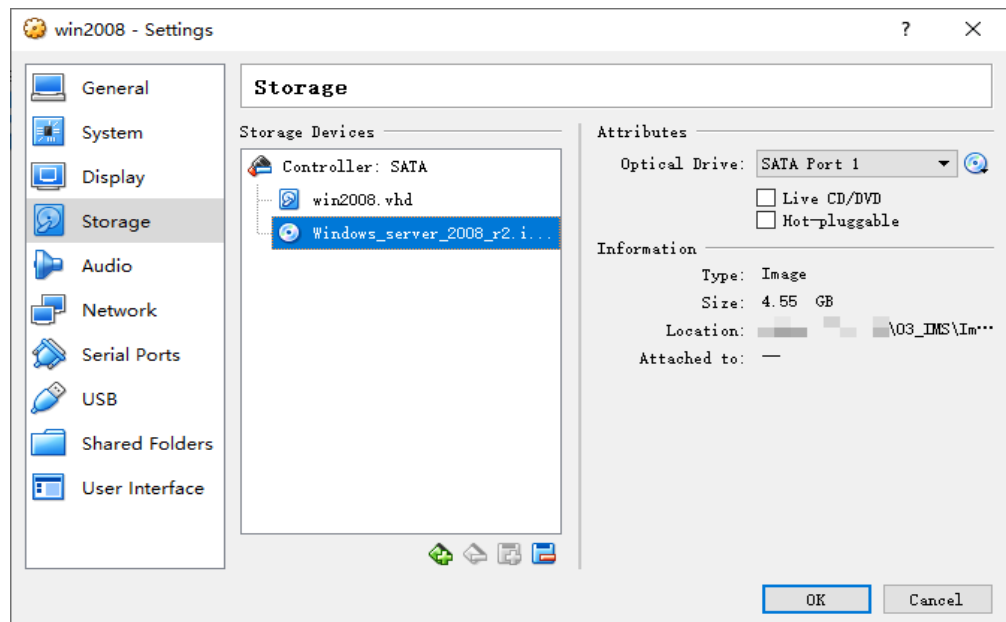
win2008 - Settings

?

General
System
Display
Storage
Audio
Network
Serial Ports
USB
Shared Folders
User Interface

Storage

Storage Devices

Controller: SATA
win2008.vhd
Windows_server_2008_r2.i...

Attributes

Optical Drive: SATA Port 1

Live CD/DVD
Hot-pluggable

Information

Type: Image
Size: 4.55 GB
Location: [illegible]\03_IMS\Im...
Attached to: —

OK
Cancel